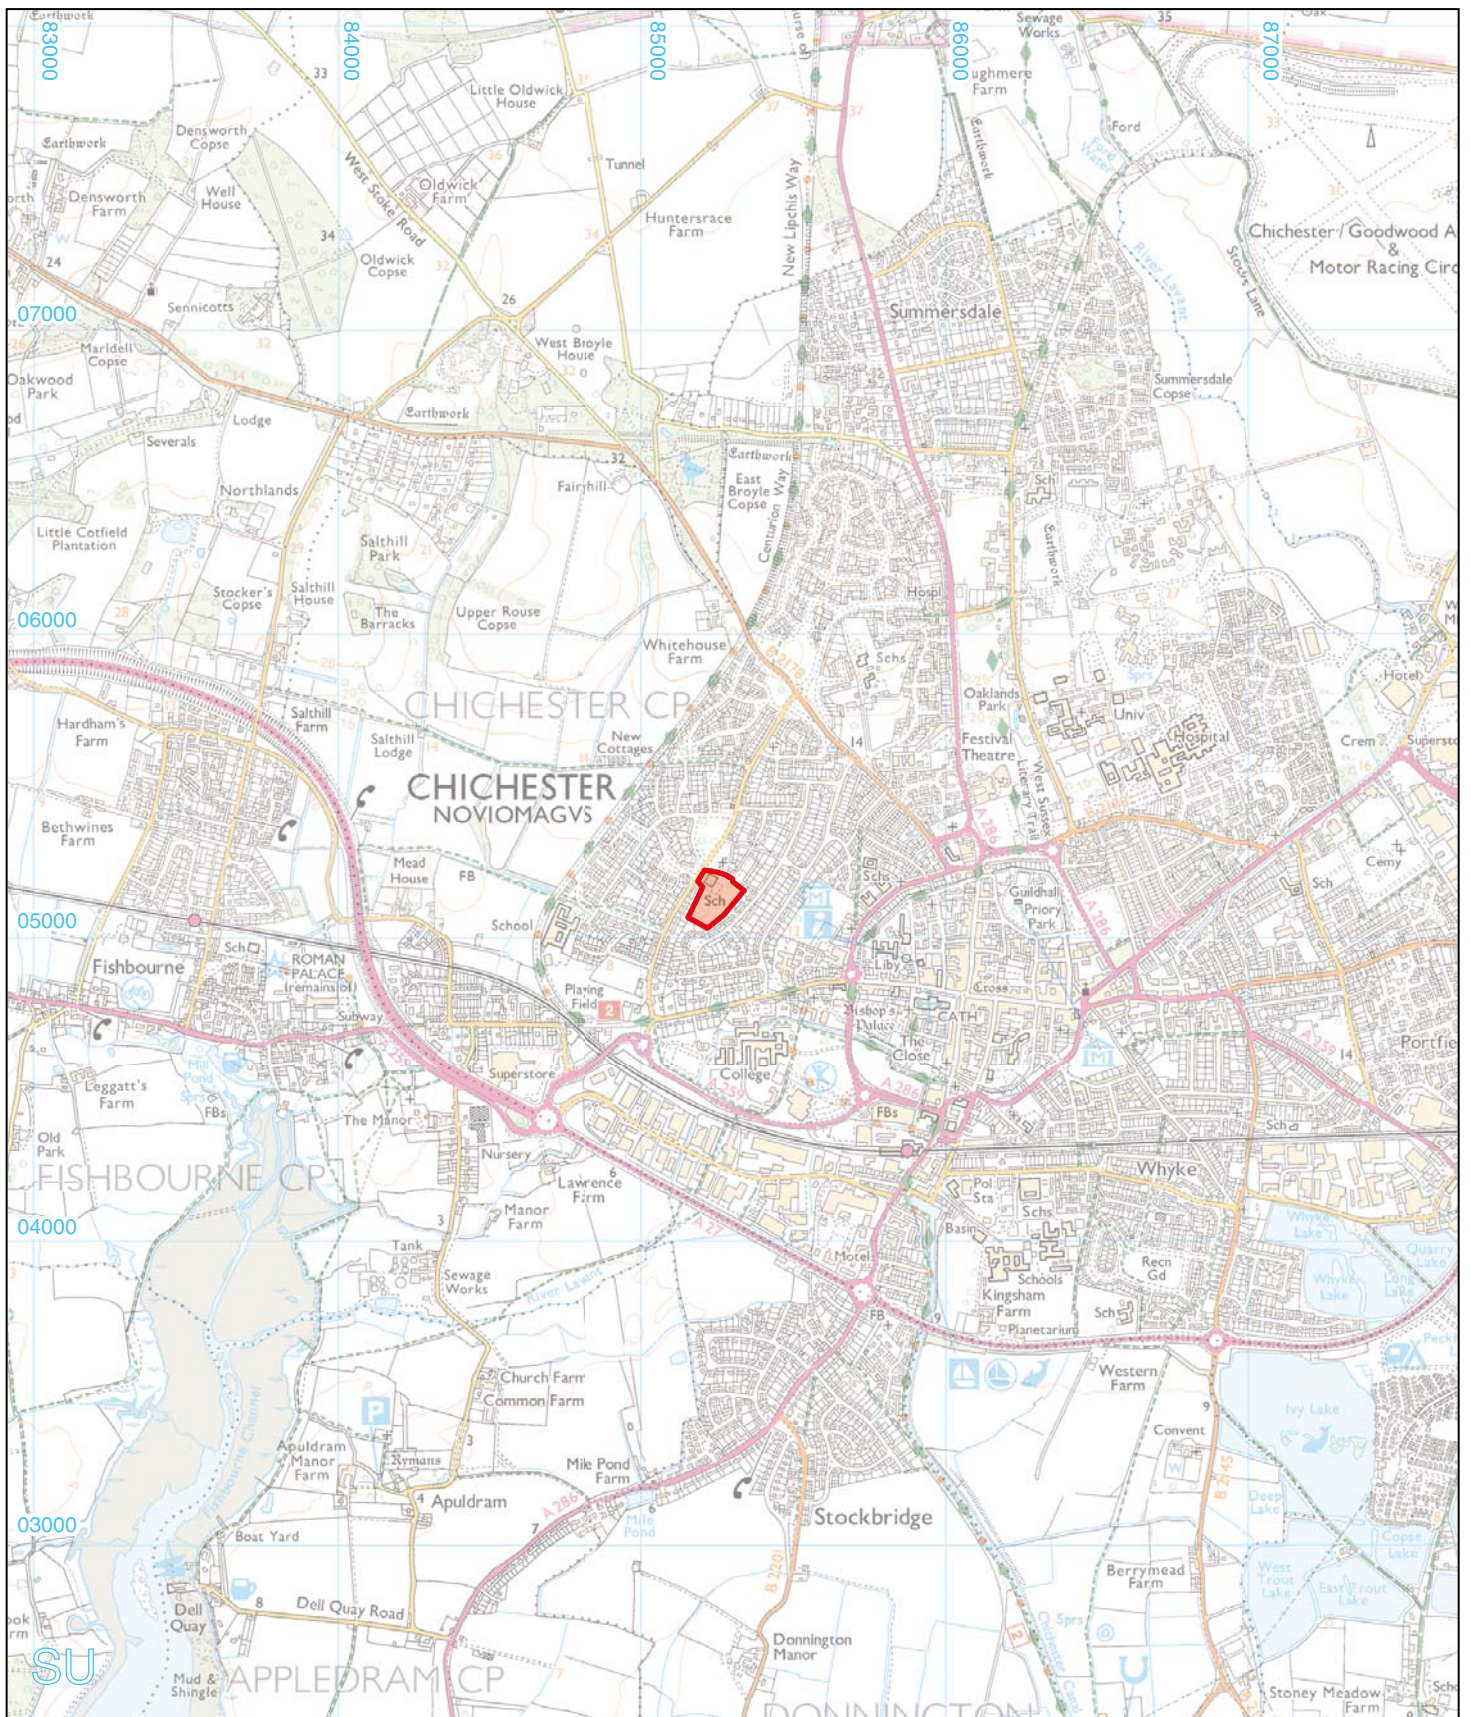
83000
84000
85000
86000
87000
07000
06000
05000
04000
03000
SU

Earthwork
33
Little Oldwick House
Densworth Copse
Earthwork
Densworth Farm
Well House
West Stoke Road
Oldwick Farm
Tunnel
Huntersrace Farm
New Lipchis Way
Sewage Works
ughmere Farm
Earthwork
Ford
Chichester / Goodwood A
&
Motor Racing Circ
34
Oldwick Copse
24
26
Sennicotts
West Broyle House
Summersdale
River Lavant
Stocks Lane
Marldell Copse
Oakwood Park
Lodge
Earthwork
Summersdale Copse
Severals
32
Fairyhill
Earthwork
East Broyle Copse
Centurion Way
Sch
Northlands
Earthwork
Little Cotfield Plantation
Salthill Park
Stocker's Copse
Salthill House
The Barracks
Upper Rouse Copse
Hospl
Whitehouse Farm
B 2178
Schs
Hotel
Oaklands Park
Univ
Hospital
CHICHESTER CP
Hardham's Farm
Salthill Farm
Salthill Lodge
New Cottages
14
Festival Theatre
West Sussex Literary Trail
Crem
Superstore
CHICHESTER
NOVIOMAGVS
Bethwines Farm
A 286
Cemy
Mead House
FB
Sch
Schs
Guildhall
Priory Park
A 286
Sch
School
Sch
Fishbourne
ROMAN PALACE (remains of)
Liby
Playing Field
Cross
Subway
Bishop's Palace
CATH
The Close
A 259
14
Portfie
College
Leggatt's Farm
Superstore
A 259
A 286
FBs
Mill Pond
Sprs
FBs
The Manor
Sch
Old Park
Nursery
FISHBOURNE CP
6
Lawrence Farm
Whyke
Pol Sta
Schs
Manor Farm
A 27
3
Basin
Whyke Lake
Quarry Lake
Tank
Motel
Schools
Recn Gd
Sewage Works
River Lavant
Whyke Lake
Long Lake
Kingsham Farm
FB
Planetarium
Sch
Church Farm
Common Farm
Western Farm
Peck
P
Ivy Lake
Convent
Apuldram Manor Farm
Rymans
3
Mile Pond Farm
Fishbourne Channel
4
Apuldram
B 2145
A 286
6
Mile Pond
Deep Lake
Boat Yard
7
Stockbridge
Copse Lake
B 2201
West Trout Lake
East Trout Lake
Berrymead Farm
Dell Quay
8
Dell Quay Road
Donnington Manor
Sprs
Chichester Canal
Mud & Shingle
APPLEDRAM CP
DONNINGTON
Stoney Meadow Farm
Sch